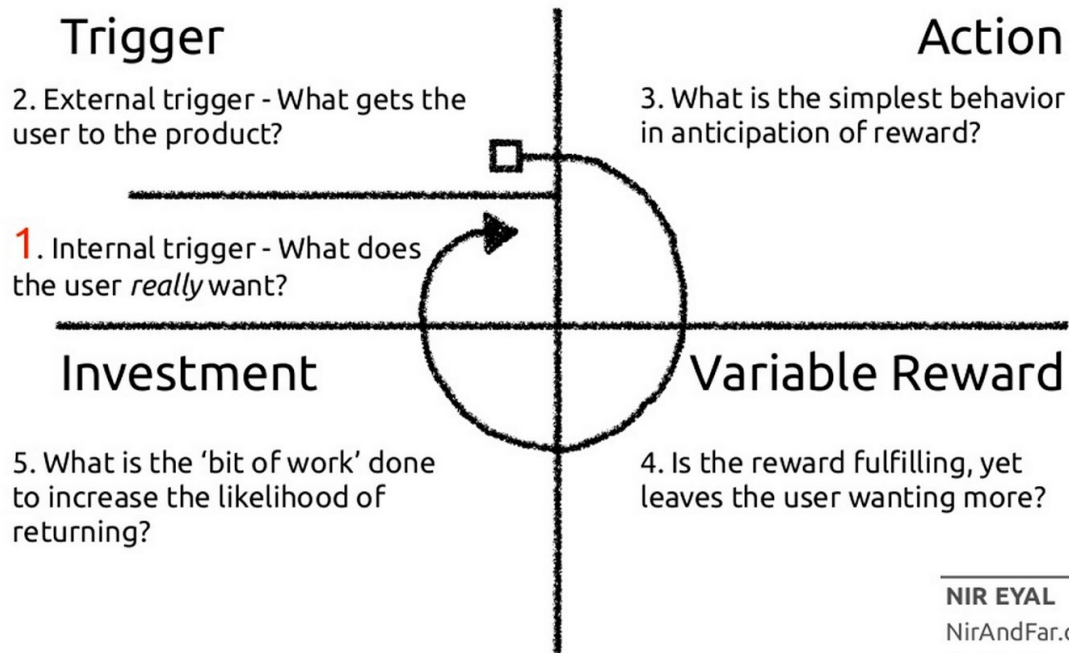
Trigger

2. External trigger - What gets the user to the product?

1. Internal trigger - What does the user *really* want?

Action

3. What is the simplest behavior in anticipation of reward?

Investment

5. What is the 'bit of work' done to increase the likelihood of returning?

Variable Reward

4. Is the reward fulfilling, yet leaves the user wanting more?

NIR EYAL
NirAndFar.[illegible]